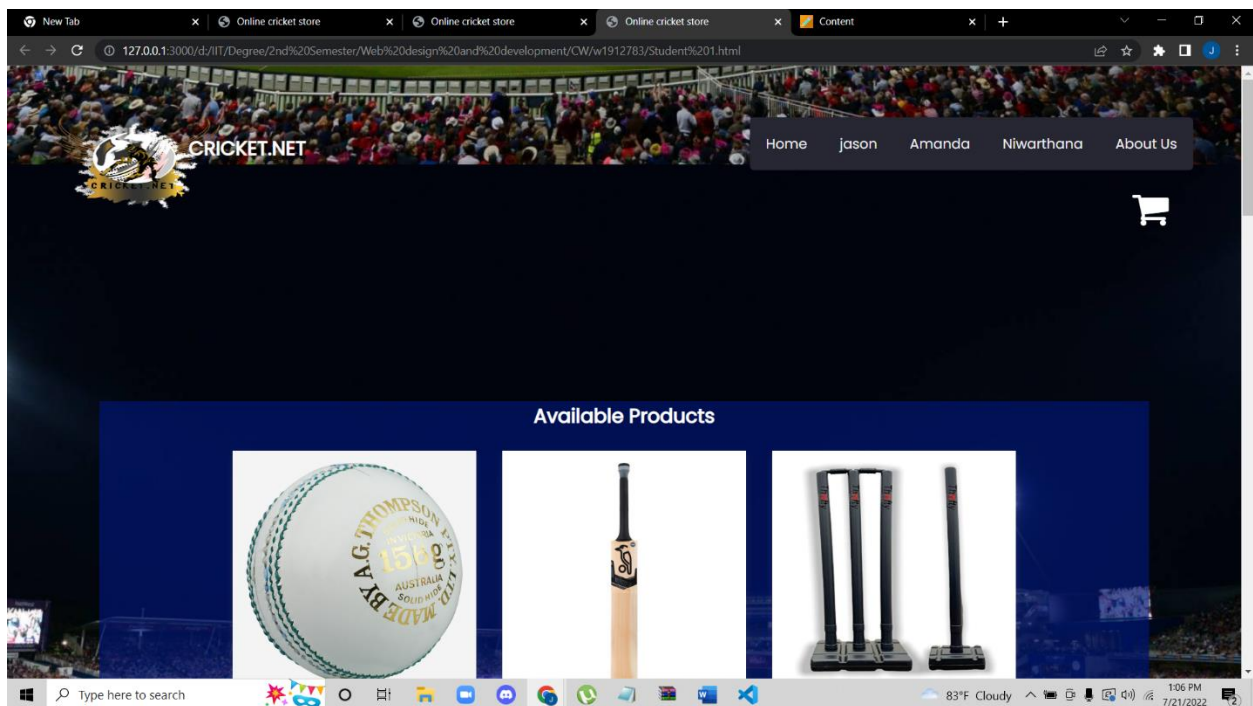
New Tab
Online cricket store
Online cricket store
Online cricket store
Content
127.0.0.1:3000/d:/IIT/Degree/2nd%20Semester/Web%20design%20and%20development/CW/w1912783/Student%201.html

CRICKET.NET
CRICKET.NET

Home
jason
Amanda
Niwarthana
About Us

Available Products

A.G. THOMPSON PTY. LTD
156g
AUSTRALIA
SOLID HIDE
MADE BY

Type here to search
83°F Cloudy
1:06 PM
7/21/2022